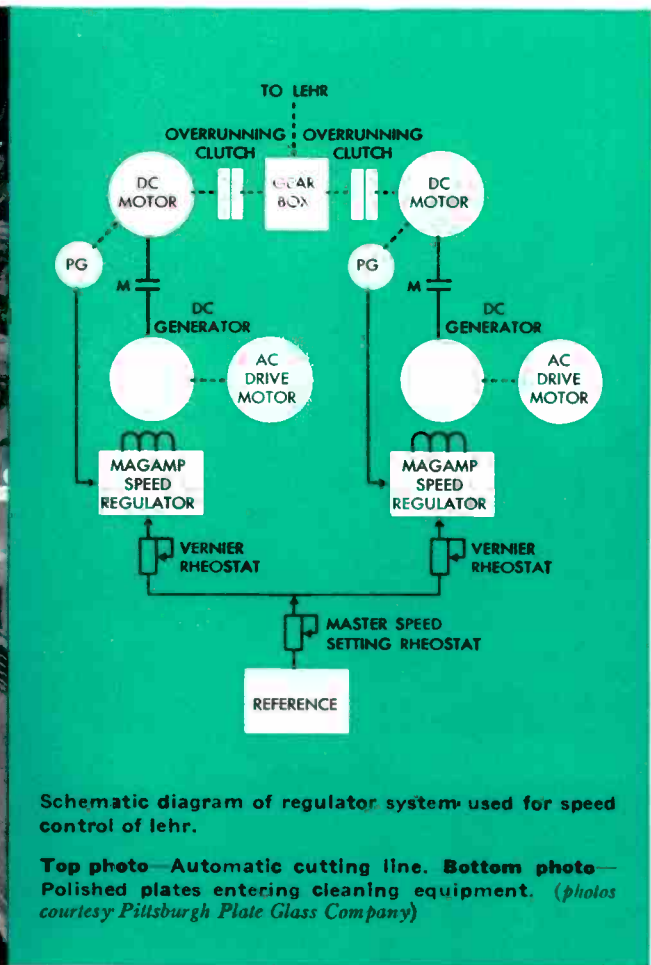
TO LEHR

OVERRUNNING CLUTCH

OVERRUNNING CLUTCH

DC MOTOR

GEAR BOX

DC MOTOR

PG

M

DC GENERATOR

AC DRIVE MOTOR

PG

M

DC GENERATOR

AC DRIVE MOTOR

MAGAMP SPEED REGULATOR

MAGAMP SPEED REGULATOR

VERNIER RHEOSTAT

VERNIER RHEOSTAT

MASTER SPEED SETTING RHEOSTAT

REFERENCE

Schematic diagram of regulator system used for speed control of lehr.

Top photo—Automatic cutting line. Bottom photo—Polished plates entering cleaning equipment. (photos courtesy Pittsburgh Plate Glass Company)